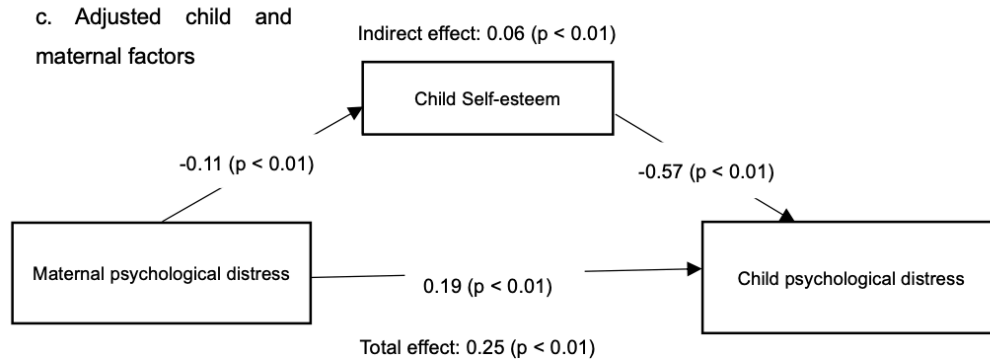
c. Adjusted child and maternal factors

Indirect effect: 0.06 (p < 0.01)

Child Self-esteem

-0.11 (p < 0.01)

-0.57 (p < 0.01)

Maternal psychological distress

0.19 (p < 0.01)

Child psychological distress

Total effect: 0.25 (p < 0.01)